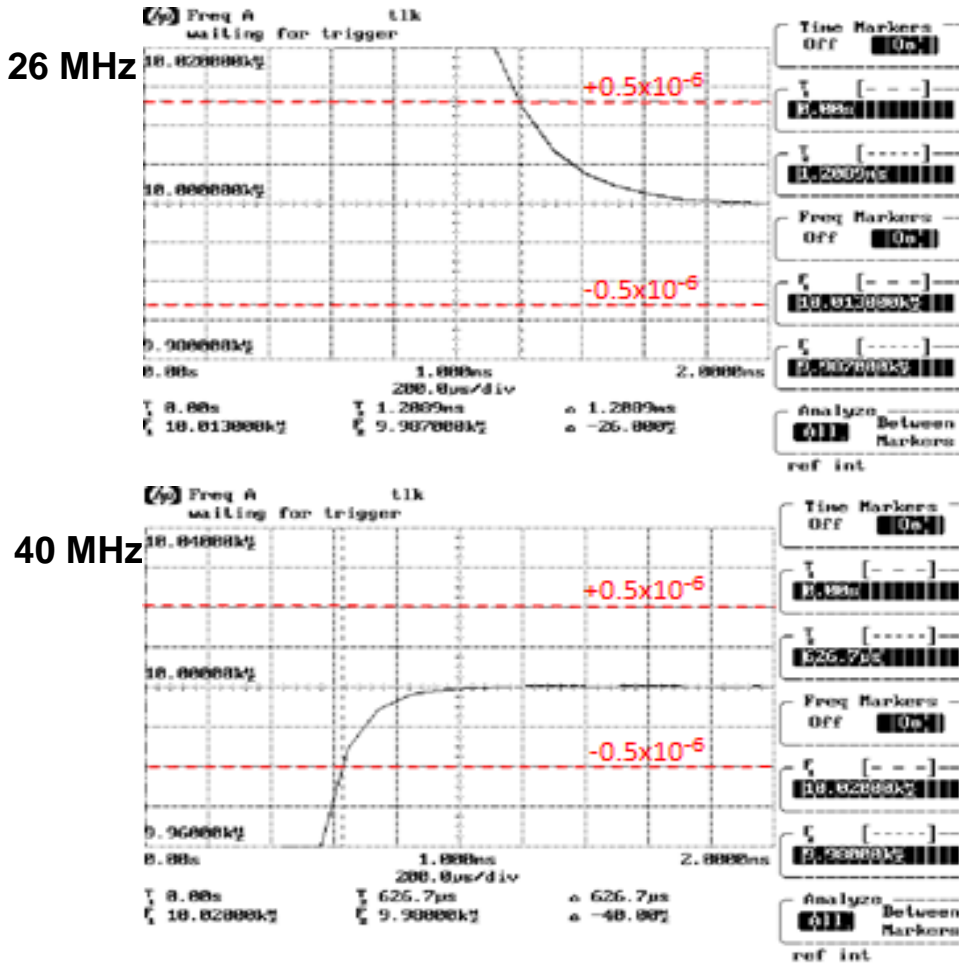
26 MHz

Freq A tlk
waiting for trigger

10.020000kHz

$+0.5x10^{-6}$

10.000000kHz

$-0.5x10^{-6}$

9.980000kHz

0.00s 1.000ms 2.0000ms
200.0µs/div

$T_1$ 0.00s $T_2$ 1.2089ms Δ 1.2089ms
$f_1$ 10.013000kHz $f_2$ 9.987000kHz Δ -26.000Hz

Time Markers
Off On

$T_1$ [- - -]
0.00s

$T_2$ [-----]
1.2089ms

Freq Markers
Off On

$f_1$ [- - -]
10.013000kHz

$f_2$ [-----]
9.987000kHz

Analyze
All Between Markers

ref int

40 MHz

Freq A tlk
waiting for trigger

10.04000kHz

$+0.5x10^{-6}$

10.00000kHz

$-0.5x10^{-6}$

9.96000kHz

0.00s 1.000ms 2.0000ms
200.0µs/div

$T_1$ 0.00s $T_2$ 626.7µs Δ 626.7µs
$f_1$ 10.02000kHz $f_2$ 9.98000kHz Δ -40.00Hz

Time Markers
Off On

$T_1$ [- - -]
0.00s

$T_2$ [-----]
626.7µs

Freq Markers
Off On

$f_1$ [- - -]
10.02000kHz

$f_2$ [-----]
9.98000kHz

Analyze
All Between Markers

ref int